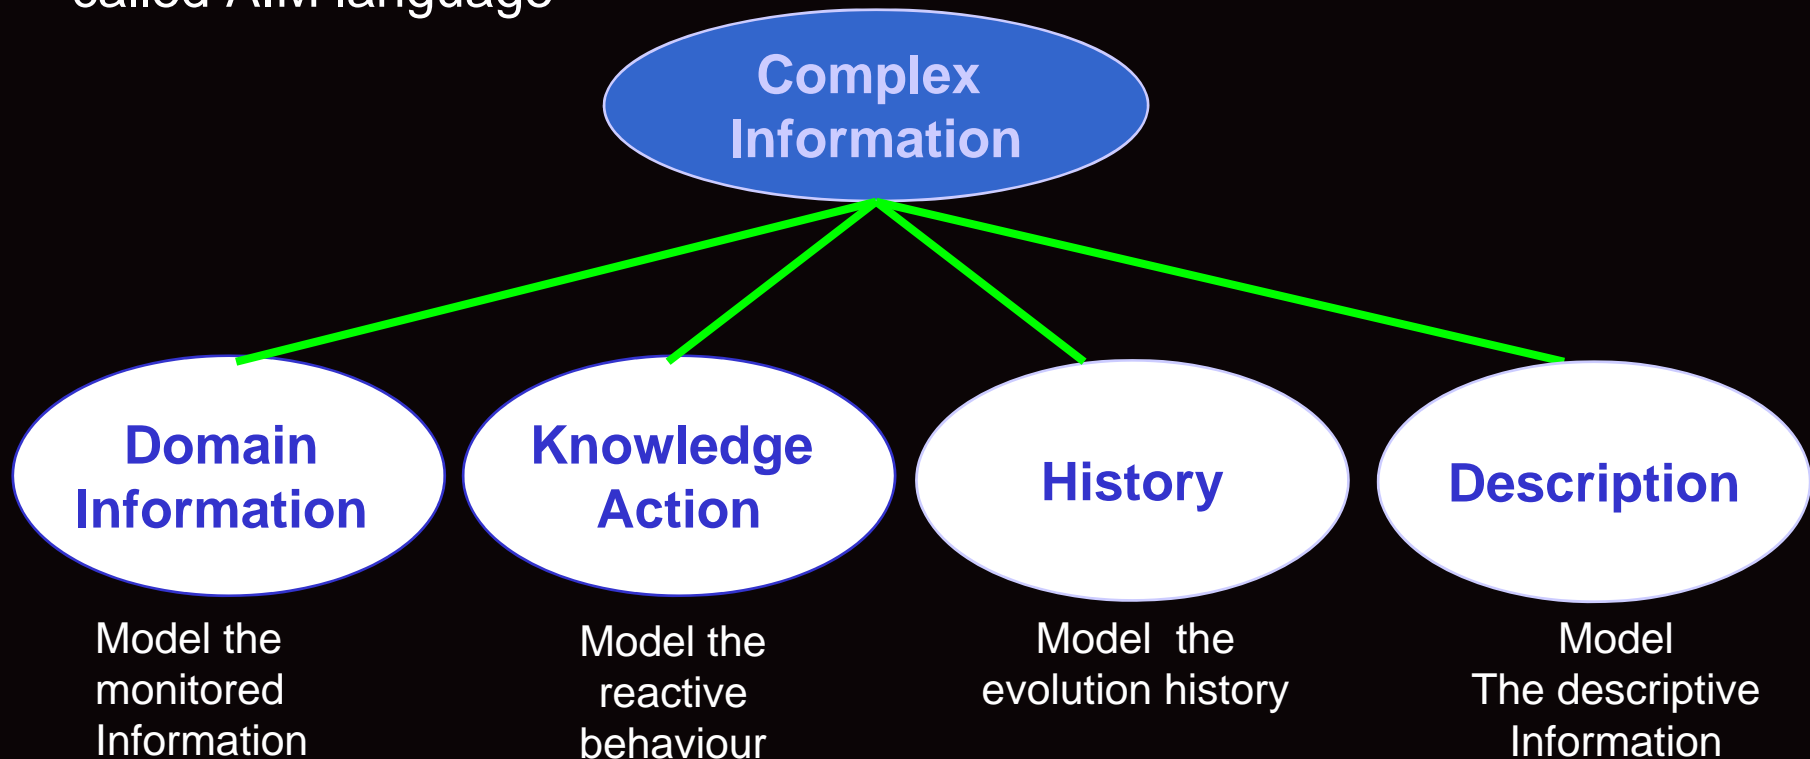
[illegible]

Complex Information

Domain Information

Knowledge Action

History

Description

Model the monitored Information

Model the reactive behaviour

Model the evolution history

Model The descriptive Information